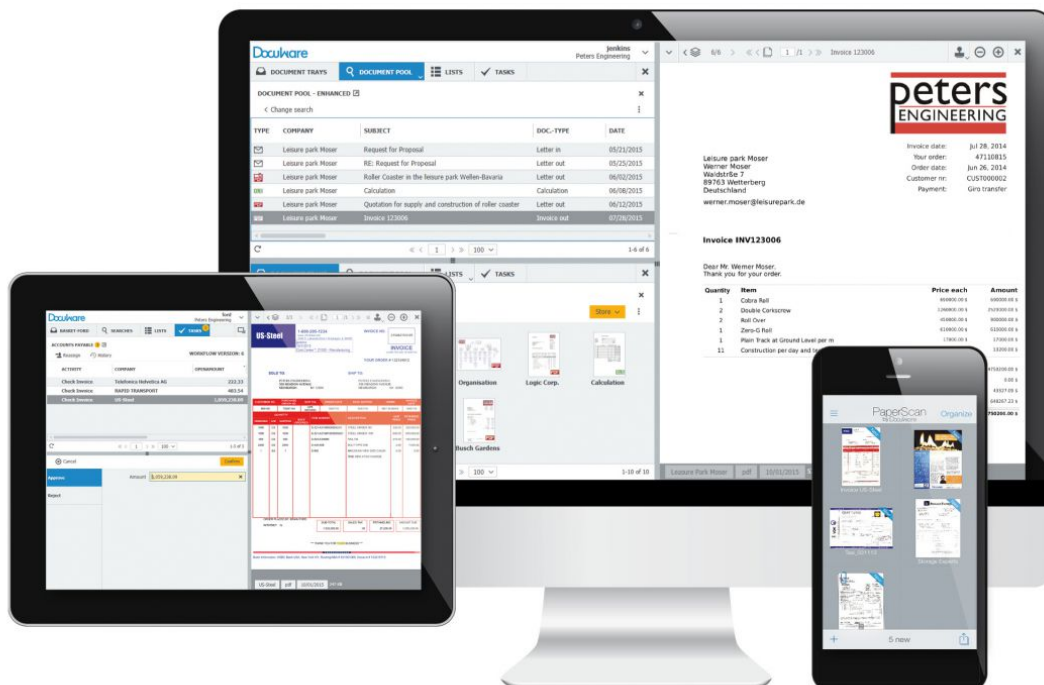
DocuWare

jenkins
Peters Engineering

DOCUMENT TRAYS
DOCUMENT POOL
LISTS
TASKS

DOCUMENT POOL - ENHANCED

< Change search

| TYPE | COMPANY | SUBJECT | DOC.-TYPE | DATE |
|---|---|---|---|---|
| | Leisure park Moser | Request for Proposal | Letter in | 05/21/2015 |
| | Leisure park Moser | RE: Request for Proposal | Letter out | 05/25/2015 |
| | Leisure park Moser | Roller Coaster in the leisure park Wellen-Bavaria | Letter out | 06/02/2015 |
| | Leisure park Moser | Calculation | Calculation | 06/08/2015 |
| | Leisure park Moser | Quotation for supply and construction of roller coaster | Letter out | 06/12/2015 |
| | Leisure park Moser | Invoice 123006 | Invoice out | 07/28/2015 |

1 100
1-6 of 6

LISTS
TASKS

Store

Organisation
Logic Corp.
Calculation
Busch Gardens

100
1-10 of 10

6/6 1 /1 Invoice 123006

peters
ENGINEERING

Leisure park Moser
Werner Moser
Waldstrße 7
89763 Wetterberg
Deutschland

werner.moser@leisurepark.de

Invoice date: Jul 28, 2014
Your order: 47110815
Order date: Jun 26, 2014
Customer nr: CUST000002
Payment: Giro transfer

Invoice INV123006

Dear Mr. Werner Moser,
Thank you for your order.

| Quantity | Item | Price each | Amount |
|---|---|---|---|
| 1 | Cobra Roll | 690000.00 $ | 690000.00 $ |
| 2 | Double Corkscrew | 1260000.00 $ | 2520000.00 $ |
| 2 | Roll Over | 450000.00 $ | 900000.00 $ |
| 1 | Zero-G Roll | 610000.00 $ | 610000.00 $ |
| 1 | Plain Track at Ground Level per m | 17000.00 $ | 17000.00 $ |
| 11 | Construction per day and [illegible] | | 13200.00 $ |

Leisure Park Moser pdf 10/31/2015

DocuWare
Peters Engineering

BASKET-FORD
SEARCHES
LISTS
TASKS

ACCOUNTS PAYABLE
Reassign Refers
WORKFLOW VERSION: 6

| ACTIVITY | COMPANY | OPENAMOUNT |
|---|---|---|
| Check Invoice | Telefonica Helvetica AG | 213.33 |
| Check Invoice | RAPID TRANSPORT | 483.54 |
| Check Invoice | US-Steel | 1,059,238.00 |

100
1-3 of 3

Cancel
Confirm
Approve
Reject
Amount 1,059,238.00

US-Steel
INVOICE
US-Steel pdf

PaperScan
Organize
Invoice US-Steel
5 new